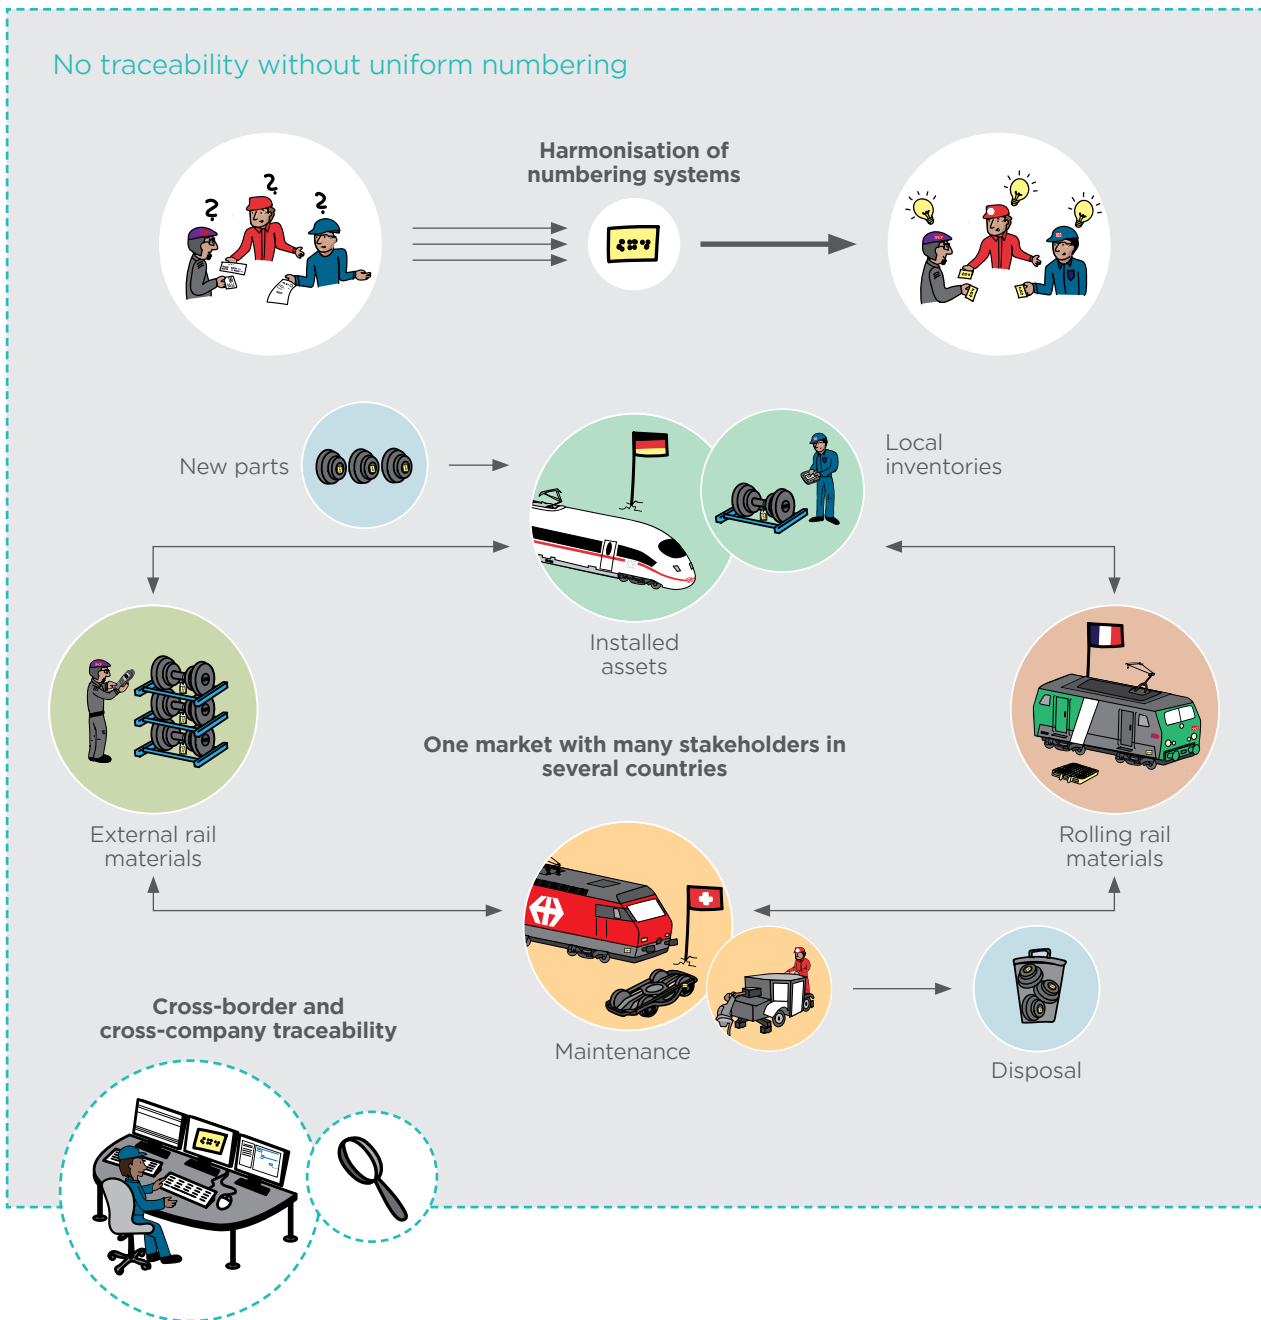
No traceability without uniform numbering

Harmonisation of numbering systems

New parts

Local inventories

Installed assets

External rail materials

One market with many stakeholders in several countries

Rolling rail materials

Cross-border and cross-company traceability

Maintenance

Disposal